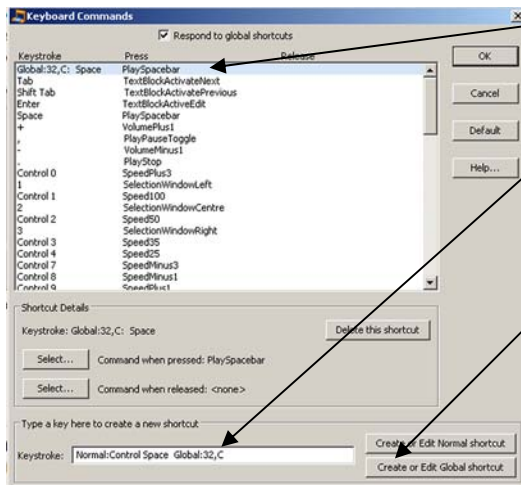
Keyboard Commands

Respond to global shortcuts

| Keystroke | Press | Release |
|---|---|---|
| Global:32,C: Space | PlaySpacebar | |
| Tab | TextBlockActivateNext | |
| Shift Tab | TextBlockActivatePrevious | |
| Enter | TextBlockActiveEdit | |
| Space | PlaySpacebar | |
| + | VolumePlus1 | |
| , | PlayPauseToggle | |
| - | VolumeMinus1 | |
| . | PlayStop | |
| Control 0 | SpeedPlus3 | |
| 1 | SelectionWindowLeft | |
| Control 1 | Speed100 | |
| 2 | SelectionWindowCentre | |
| Control 2 | Speed50 | |
| 3 | SelectionWindowRight | |
| Control 3 | Speed35 | |
| Control 4 | Speed25 | |
| Control 7 | SpeedMinus3 | |
| Control 8 | SpeedMinus1 | |
| Control 9 | SpeedPlus1 | |

OK

Cancel

Default

Help...

Shortcut Details

Keystroke: Global:32,C: Space

Delete this shortcut

Select... Command when pressed: PlaySpacebar

Select... Command when released: <none>

Type a key here to create a new shortcut

Keystroke: Normal:Control Space Global:32,C

Create or Edit Normal shortcut

Create or Edit Global shortcut